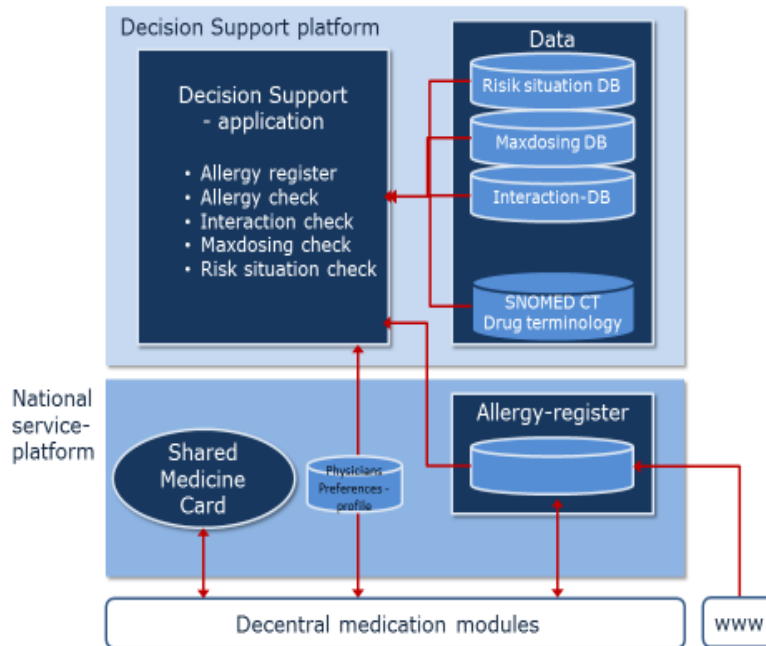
Decision Support platform

Decision Support - application

- Allergy register
- Allergy check
- Interaction check
- Maxdosing check
- Risk situation check

Data

Risik situation DB

Maxdosing DB

Interaction-DB

SNOMED CT Drug terminology

National service-platform

Shared Medicine Card

Physicians Preferences - profile

Allergy-register

Decentral medication modules

www